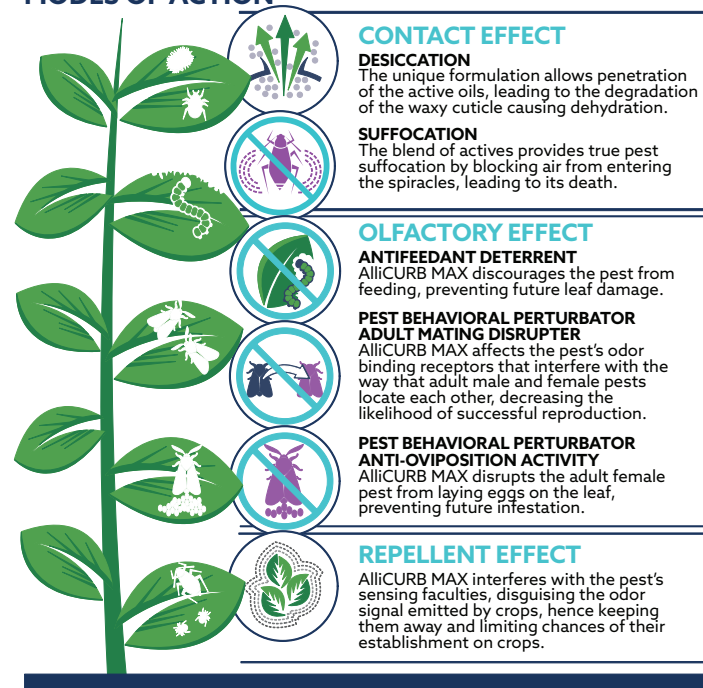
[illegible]

CONTACT EFFECT

DESICCATION
The unique formulation allows penetration of the active oils, leading to the degradation of the waxy cuticle causing dehydration.

SUFFOCATION
The blend of actives provides true pest suffocation by blocking air from entering the spiracles, leading to its death.

OLFACTORY EFFECT

ANTIFEEDANT DETERRENT
AlliCURB MAX discourages the pest from feeding, preventing future leaf damage.

PEST BEHAVIORAL PERTURBATOR ADULT MATING DISRUPTER
AlliCURB MAX affects the pest's odor binding receptors that interfere with the way that adult male and female pests locate each other, decreasing the likelihood of successful reproduction.

PEST BEHAVIORAL PERTURBATOR ANTI-OVIPOSITION ACTIVITY
AlliCURB MAX disrupts the adult female pest from laying eggs on the leaf, preventing future infestation.

REPELLENT EFFECT
AlliCURB MAX interferes with the pest's sensing faculties, disguising the odor signal emitted by crops, hence keeping them away and limiting chances of their establishment on crops.